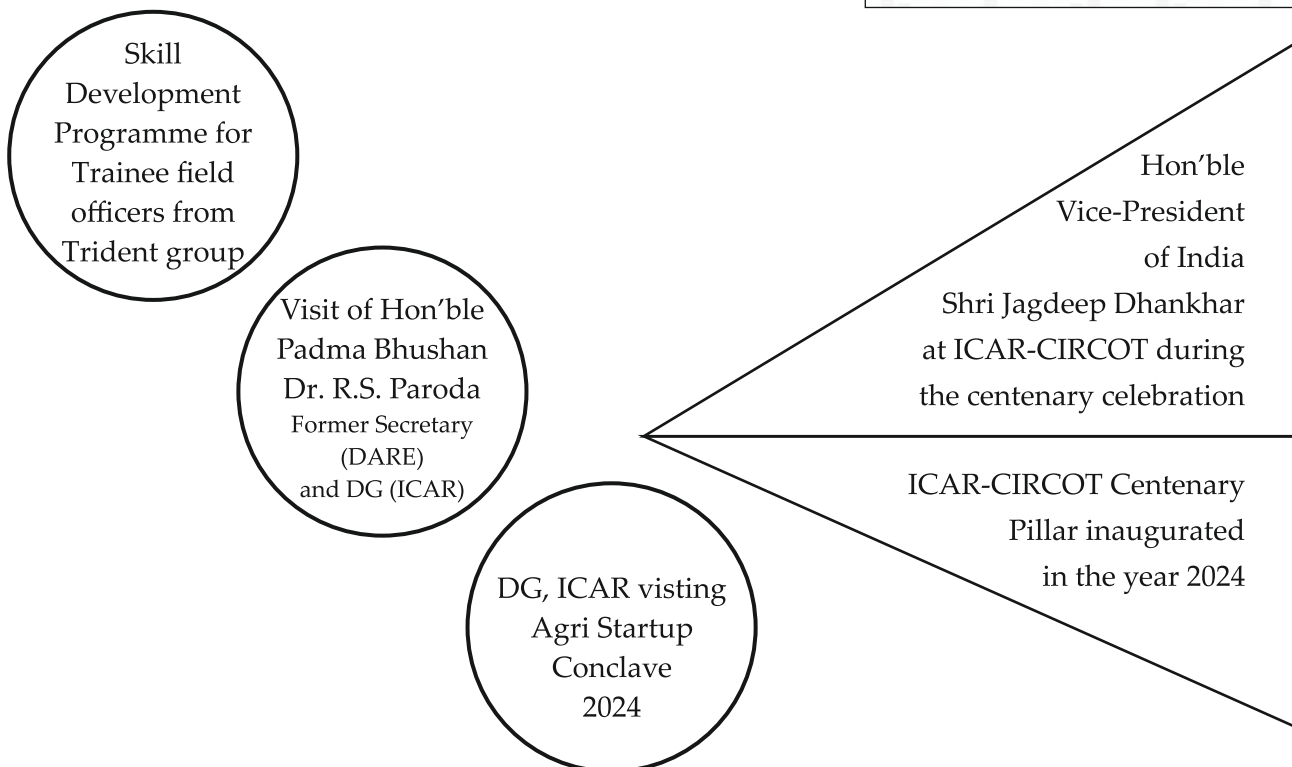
Skill Development Programme for Trainee field officers from Trident group

Visit of Hon'ble Padma Bhushan Dr. R.S. Paroda Former Secretary (DARE) and DG (ICAR)

DG, ICAR visting Agri Startup Conclave 2024

Hon'ble Vice-President of India Shri Jagdeep Dhankhar at ICAR-CIRCOT during the centenary celebration

ICAR-CIRCOT Centenary Pillar inaugurated in the year 2024